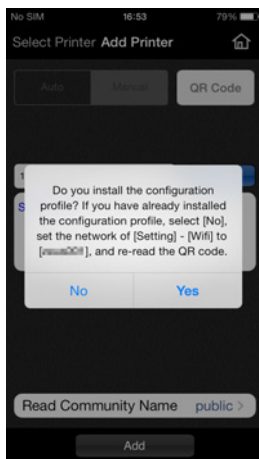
No SIM 16:53 79%

Select Printer Add Printer

Auto Manual QR Code

Do you install the configuration profile? If you have already installed the configuration profile, select [No], set the network of [Setting] - [Wifi] to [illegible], and re-read the QR code.

No Yes

Read Community Name public

Add